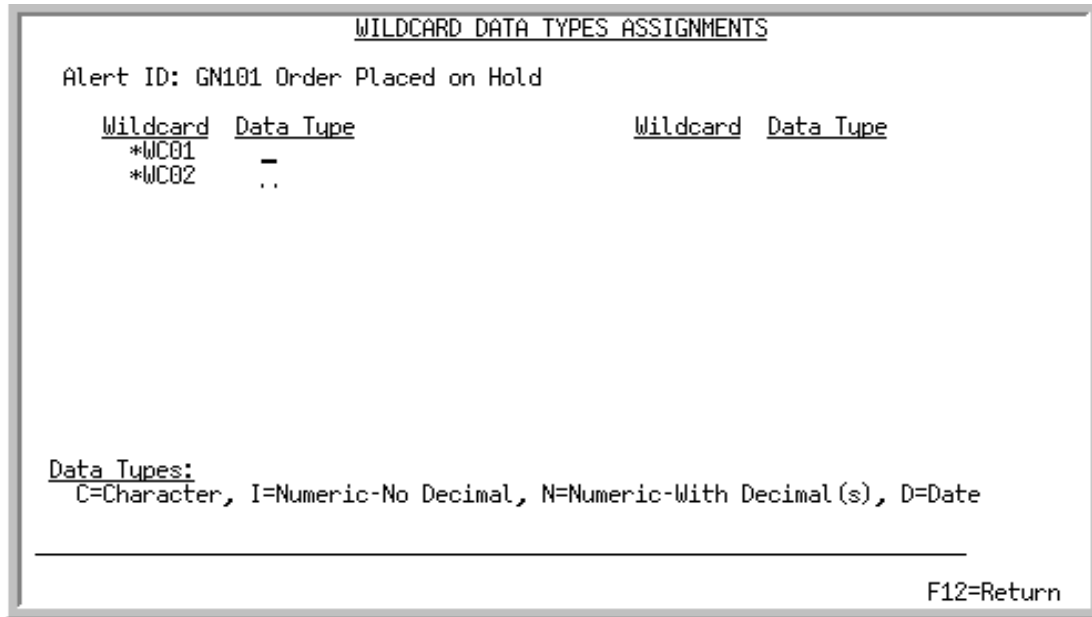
WILDCARD DATA TYPES ASSIGNMENTS

Alert ID: GN101 Order Placed on Hold

| Wildcard | Data Type | Wildcard | Data Type |
|---|---|---|---|
| *WC01 | | | |
| *WC02 | | | |

Data Types:
C=Character, I=Numeric-No Decimal, N=Numeric-With Decimal(s), D=Date

F12=Return